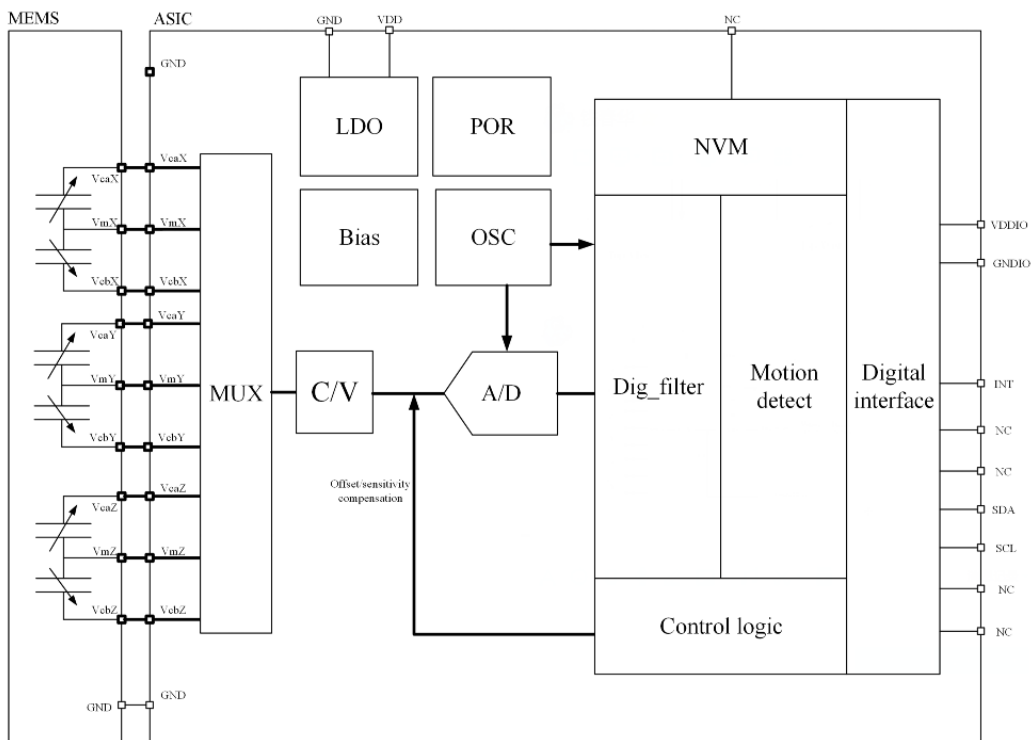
MEMS
ASIC
GND
VDD
NC
GND
LDO
POR
NVM
VcaX
VcaX
VmX
VmX
Bias
OSC
VDDIO
VcbX
VcbX
GNDIO
VcaY
VcaY
VmY
VmY
MUX
C/V
A/D
Dig_filter
Motion detect
Digital interface
INT
VcbY
VcbY
NC
NC
Offset/sensitivity compensation
VcaZ
VcaZ
SDA
VmZ
VmZ
SCL
VcbZ
VcbZ
NC
Control logic
NC
GND
GND